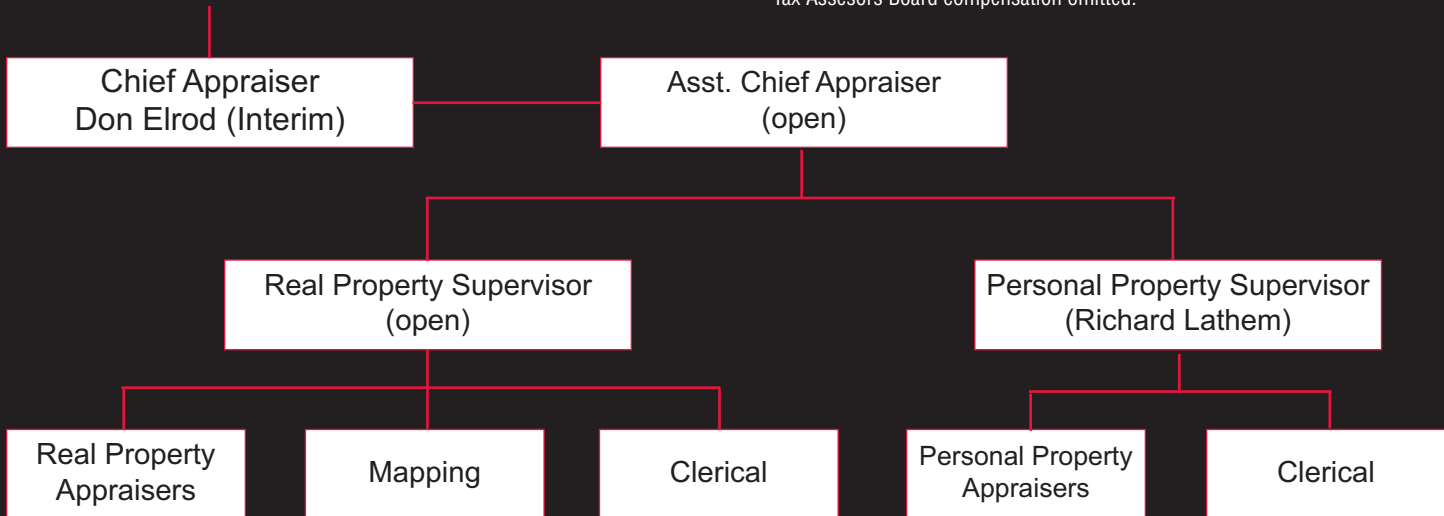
Tax Assesors Board compensation omitted.

Chief Appraiser
Don Elrod (Interim)

Asst. Chief Appraiser
(open)

Real Property Supervisor
(open)

Personal Property Supervisor
(Richard Lathem)

Real Property Appraisers

Mapping

Clerical

Personal Property Appraisers

Clerical